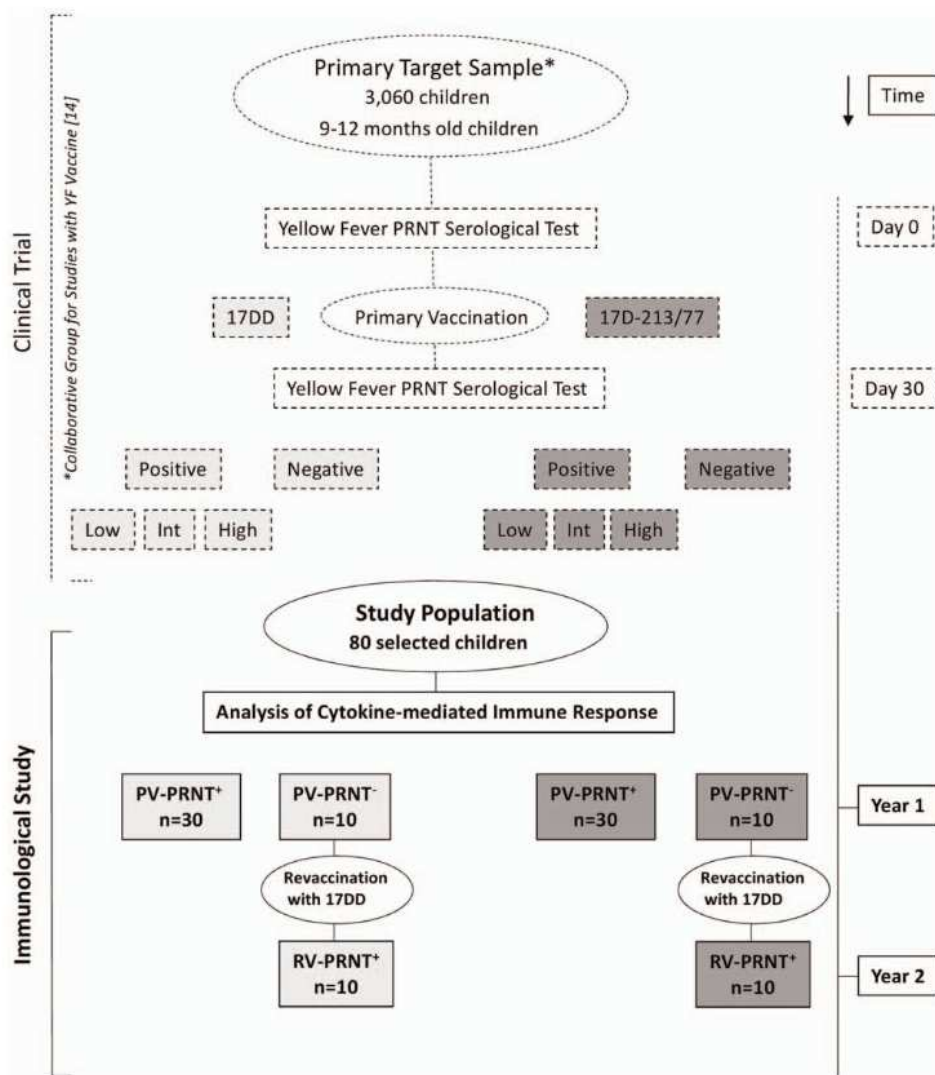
Clinical Trial

*Collaborative Group for Studies with YF Vaccine [14]

Primary Target Sample*
3,060 children
9-12 months old children

Time

Yellow Fever PRNT Serological Test

Day 0

17DD

Primary Vaccination

17D-213/77

Yellow Fever PRNT Serological Test

Day 30

Positive

Negative

Positive

Negative

Low

Int

High

Low

Int

High

Immunological Study

Study Population
80 selected children

Analysis of Cytokine-mediated Immune Response

PV-PRNT$^+$
n=30

PV-PRNT$^-$
n=10

PV-PRNT$^+$
n=30

PV-PRNT$^-$
n=10

Year 1

Revaccination with 17DD

Revaccination with 17DD

RV-PRNT$^+$
n=10

RV-PRNT$^+$
n=10

Year 2